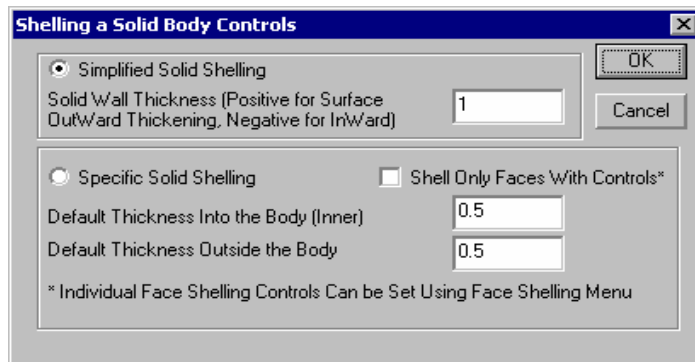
Shelling a Solid Body Controls

Simplified Solid Shelling

Solid Wall Thickness (Positive for Surface OutWard Thickening, Negative for InWard)

1

OK

Cancel

Specific Solid Shelling

Shell Only Faces With Controls*

Default Thickness Into the Body (Inner)

0.5

Default Thickness Outside the Body

0.5

* Individual Face Shelling Controls Can be Set Using Face Shelling Menu